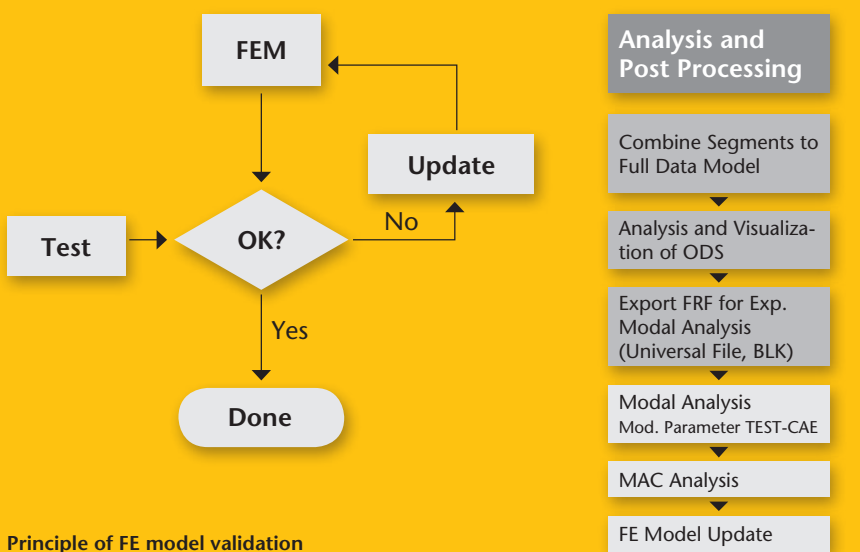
FEM

Update

Test

OK?

No

Yes

Done

Principle of FE model validation

Analysis and Post Processing

Combine Segments to Full Data Model

Analysis and Visualization of ODS

Export FRF for Exp. Modal Analysis (Universal File, BLK)

Modal Analysis
Mod. Parameter TEST-CAE

MAC Analysis

FE Model Update